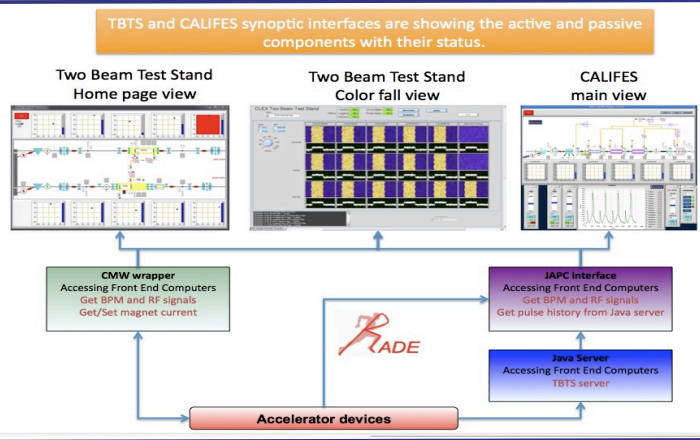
TBTS and CALIFES synoptic interfaces are showing the active and passive components with their status.

Two Beam Test Stand
Home page view

Two Beam Test Stand
Color fall view

CALIFES
main view

CLEX Two Beam Test Stand

CMW wrapper
Accessing Front End Computers
Get BPM and RF signals
Get/Set magnet current

JAPC interface
Accessing Front End Computers
Get BPM and RF signals
Get pulse history from Java server

RADE

Java Server
Accessing Front End Computers
TBTS server

Accelerator devices